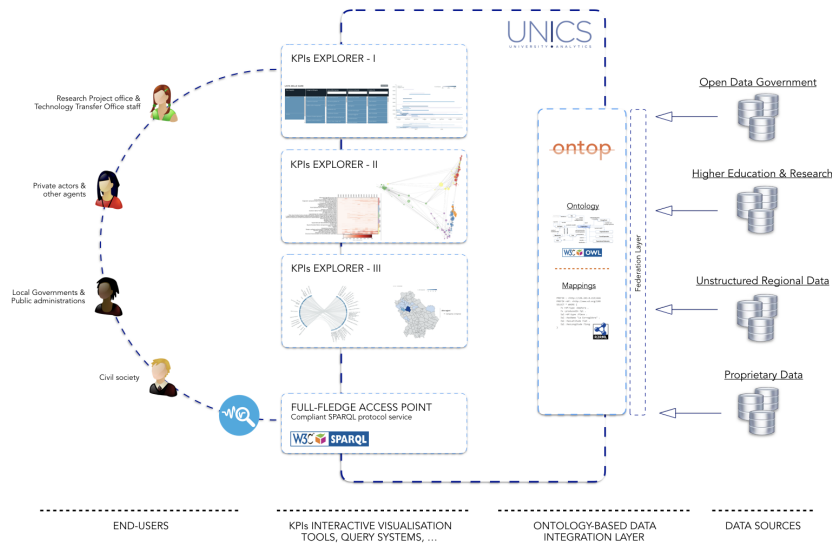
UNICS
UNIVERSITY ANALYTICS

Research Project office & Technology Transfer Office staff

Private actors & other agents

Local Governments & Public administrations

Civil society

KPIs EXPLORER - I

KPIs EXPLORER - II

KPIs EXPLORER - III

FULL-FLEDGE ACCESS POINT
Compliant SPARQL protocol service

W3C SPARQL

ontop

Ontology

W3C OWL

Mappings

Federation Layer

Open Data Government

Higher Education & Research

Unstructured Regional Data

Proprietary Data

END-USERS

KPIs INTERACTIVE VISUALISATION TOOLS, QUERY SYSTEMS, ...

ONTOLOGY-BASED DATA INTEGRATION LAYER

DATA SOURCES